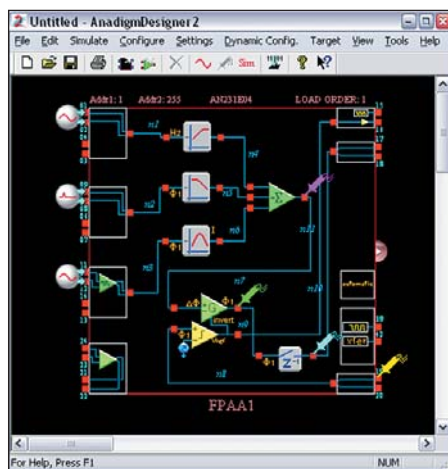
Untitled - AnadigmDesigner2

File Edit Simulate Configure Settings Dynamic Config. Target View Tools Help

Sim

Addr1: 1 Addr2: 255 AN231E04 LOAD ORDER: 1

n1 Hz n4 n2 Φ1 n5 n3 I n6 n11 n7 Invert n9 n10 n8 $Z^{-1}$ n12

automatic

Vref

FPAA1

For Help, Press F1 NUM